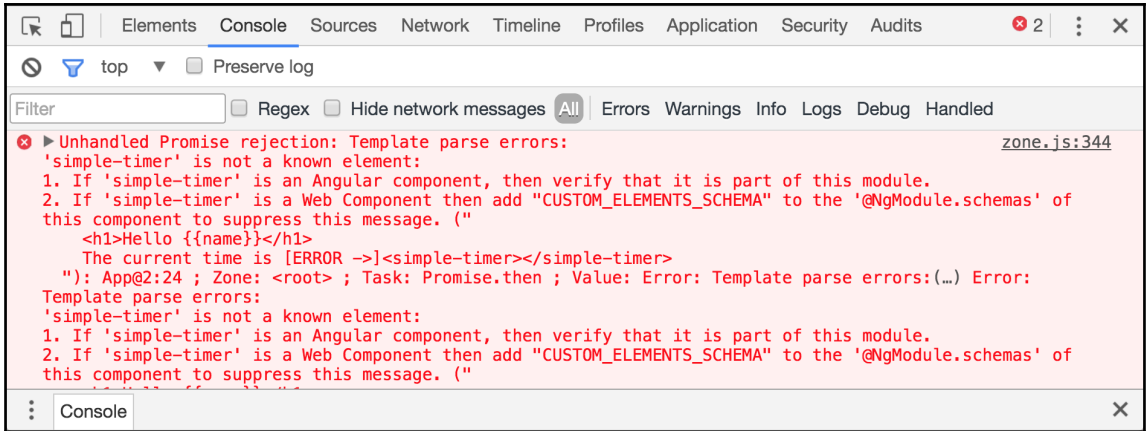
Elements Console Sources Network Timeline Profiles Application Security Audits 2 ⋮ ✕

top ▼ Preserve log

Filter Regex Hide network messages All Errors Warnings Info Logs Debug Handled

▶Unhandled Promise rejection: Template parse errors: zone.js:344
'simple-timer' is not a known element:
1. If 'simple-timer' is an Angular component, then verify that it is part of this module.
2. If 'simple-timer' is a Web Component then add "CUSTOM_ELEMENTS_SCHEMA" to the '@NgModule.schemas' of this component to suppress this message. ("
<h1>Hello {{name}}</h1>
The current time is [ERROR ->]<simple-timer></simple-timer>
"): App@2:24 ; Zone: <root> ; Task: Promise.then ; Value: Error: Template parse errors:(…) Error: Template parse errors:
'simple-timer' is not a known element:
1. If 'simple-timer' is an Angular component, then verify that it is part of this module.
2. If 'simple-timer' is a Web Component then add "CUSTOM_ELEMENTS_SCHEMA" to the '@NgModule.schemas' of this component to suppress this message. ("
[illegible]

⋮ Console ✕